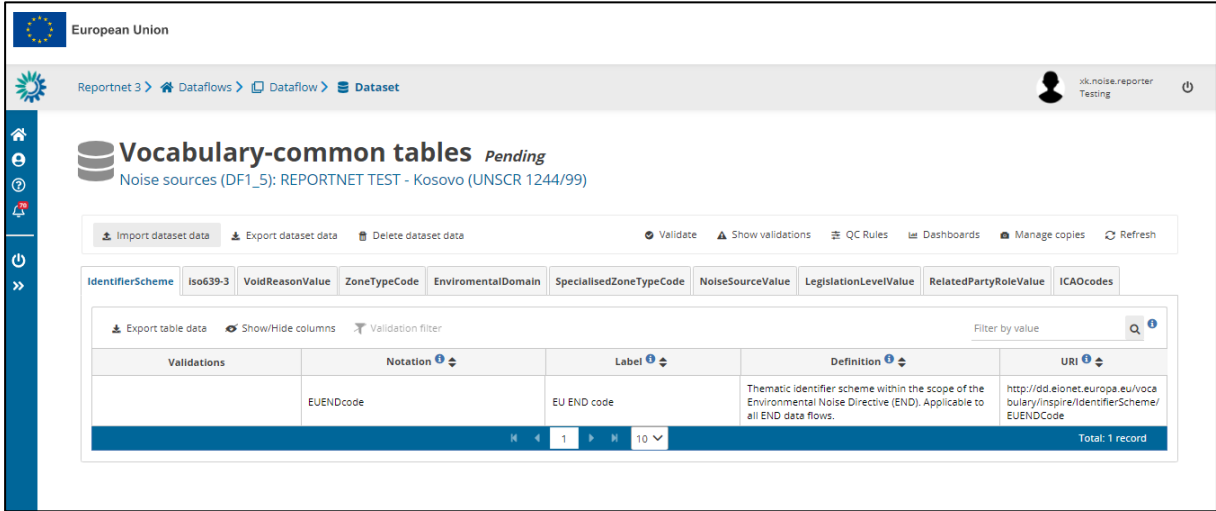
European Union

Reportnet 3 > Dataflows > Dataflow > Dataset

xk.noise.reporter
Testing

70

Vocabulary-common tables Pending

Noise sources (DF1_5): REPORTNET TEST - Kosovo (UNSCR 1244/99)

Import dataset data Export dataset data Delete dataset data Validate Show validations QC Rules Dashboards Manage copies Refresh

IdentifierScheme iso639-3 VoidReasonValue ZoneTypeCode EnviromentalDomain SpecialisedZoneTypeCode NoiseSourceValue LegislationLevelValue RelatedPartyRoleValue ICAOcodes

Export table data Show/Hide columns Validation filter Filter by value

| Validations | Notation | Label | Definition | URI |
|---|---|---|---|---|
| | EUENDcode | EU END code | Thematic identifier scheme within the scope of the Environmental Noise Directive (END). Applicable to all END data flows. | http://dd.eionet.europa.eu/vocabulary/inspire/IdentifierScheme/EUENDcode |

1 10 Total: 1 record